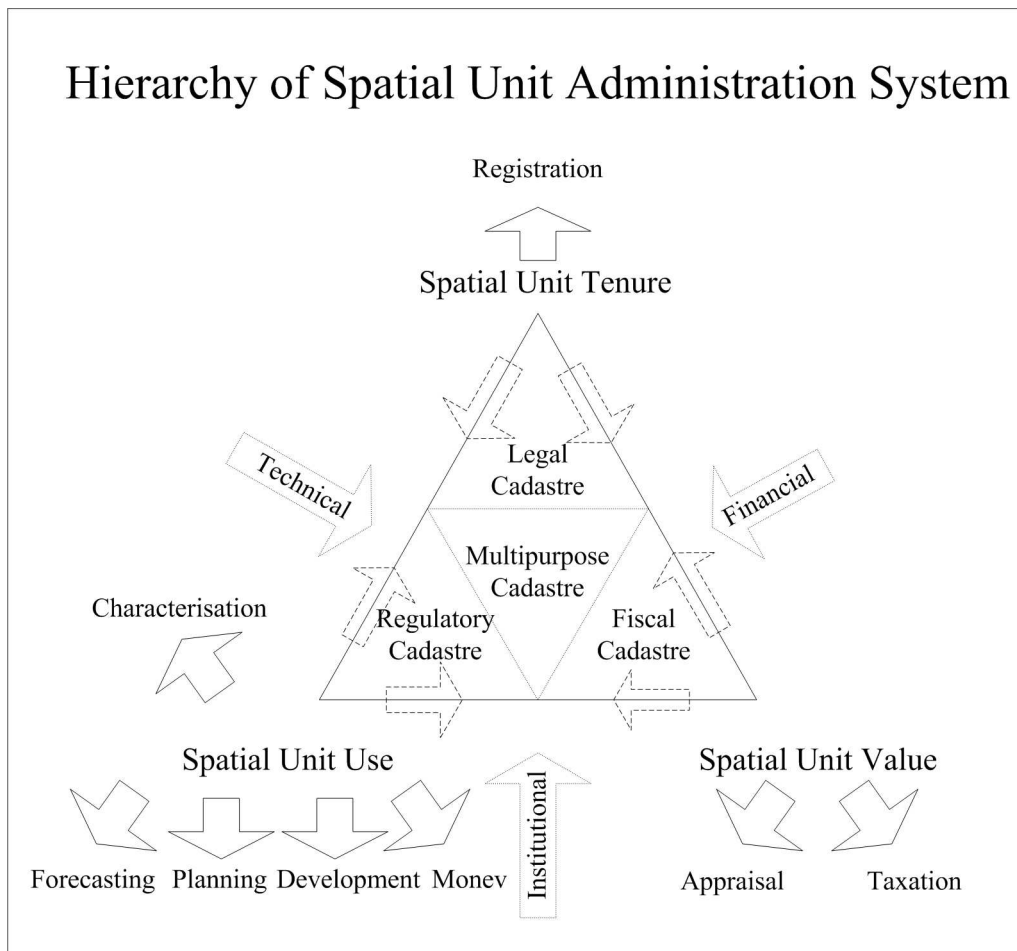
Hierarchy of Spatial Unit Administration System

Registration

Spatial Unit Tenure

Technical

Legal Cadastre

Financial

Multipurpose Cadastre

Characterisation

Regulatory Cadastre

Fiscal Cadastre

Spatial Unit Use

Institutional

Spatial Unit Value

Forecasting Planning Development Monev

Appraisal Taxation